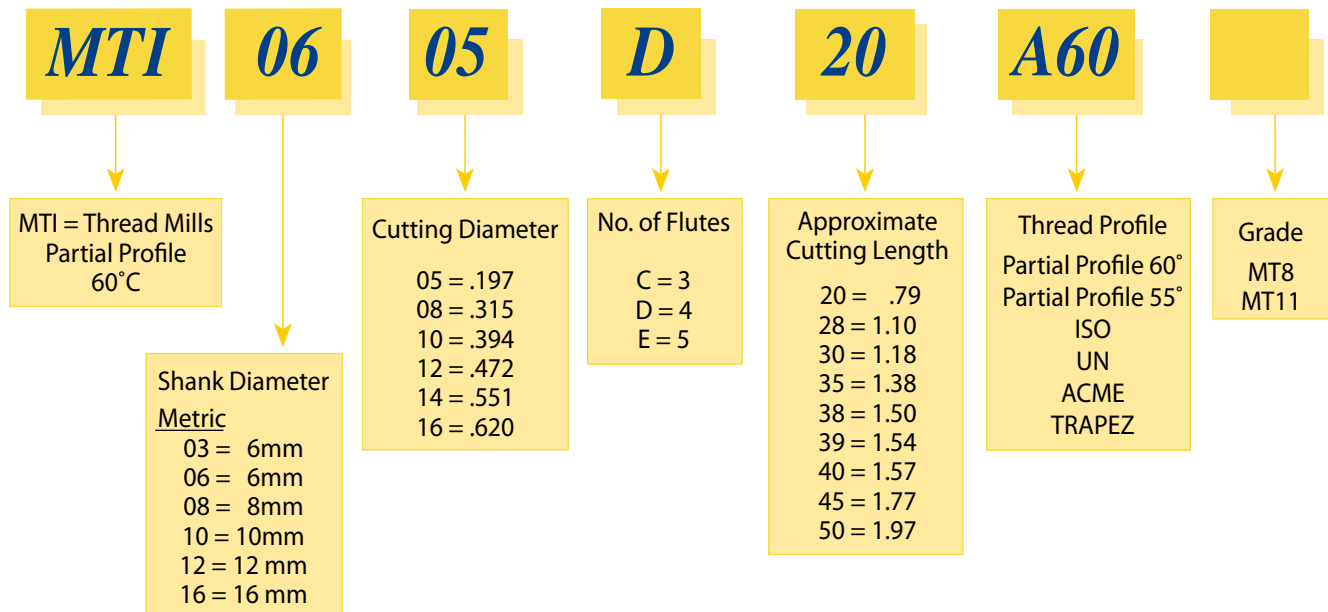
MTI 06 05 D 20 A60

MTI = Thread Mills
Partial Profile
60˚C

Shank Diameter
Metric
03 = 6mm
06 = 6mm
08 = 8mm
10 = 10mm
12 = 12 mm
16 = 16 mm

Cutting Diameter
05 = .197
08 = .315
10 = .394
12 = .472
14 = .551
16 = .620

No. of Flutes
C = 3
D = 4
E = 5

Approximate
Cutting Length
20 = .79
28 = 1.10
30 = 1.18
35 = 1.38
38 = 1.50
39 = 1.54
40 = 1.57
45 = 1.77
50 = 1.97

Thread Profile
Partial Profile 60˚
Partial Profile 55˚
ISO
UN
ACME
TRAPEZ

Grade
MT8
MT11